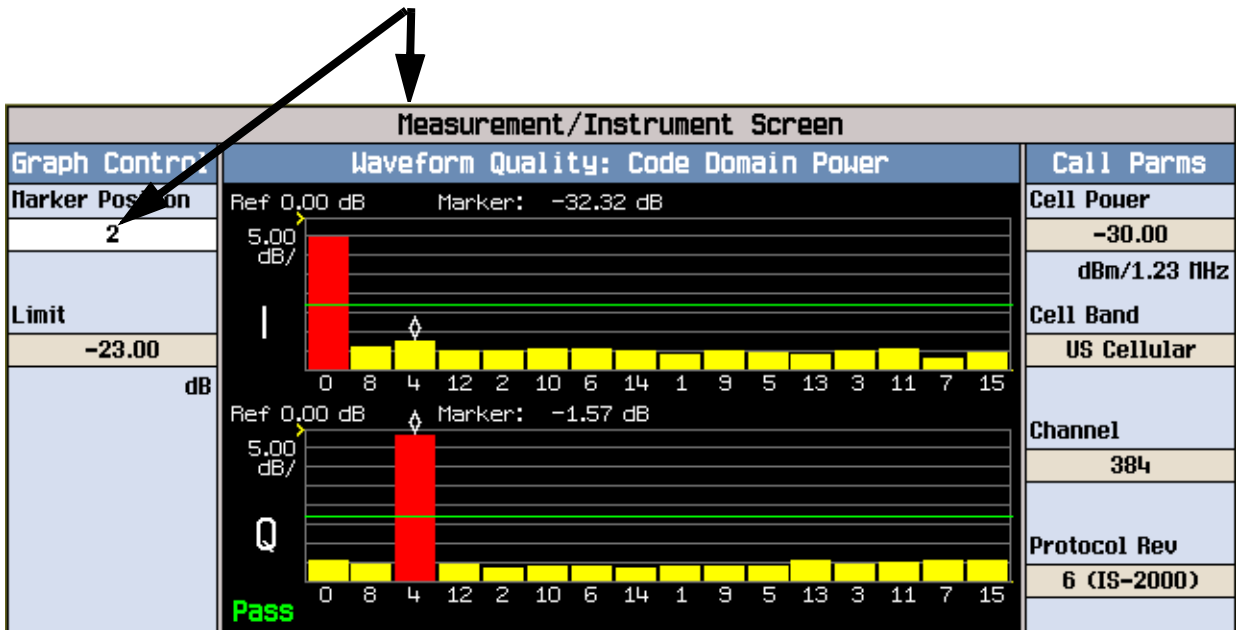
Measurement/Instrument Screen

Graph Control

Marker Position

2

Limit

-23.00

dB

Waveform Quality: Code Domain Power

Ref 0.00 dB Marker: -32.32 dB

5.00 dB/

I

0 8 4 12 2 10 6 14 1 9 5 13 3 11 7 15

Ref 0.00 dB Marker: -1.57 dB

5.00 dB/

Q

Pass

0 8 4 12 2 10 6 14 1 9 5 13 3 11 7 15

Call Parms

Cell Power

-30.00

dBm/1.23 MHz

Cell Band

US Cellular

Channel

384

Protocol Rev

6 (IS-2000)